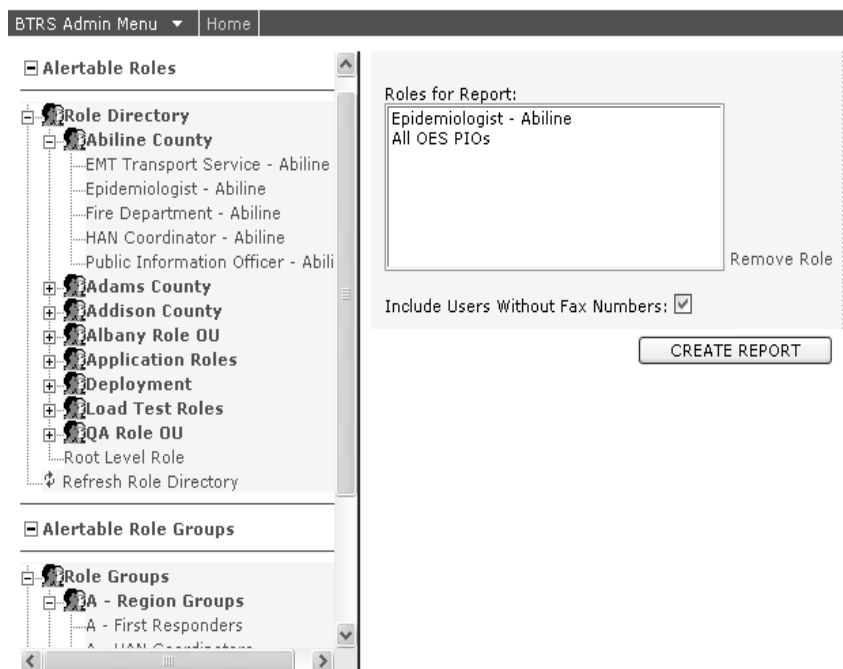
BTRS Admin Menu ▼ | Home

Alertable Roles

Role Directory
Abiline County
EMT Transport Service - Abiline
Epidemiologist - Abiline
Fire Department - Abiline
HAN Coordinator - Abiline
Public Information Officer - Abili
Adams County
Addison County
Albany Role OU
Application Roles
Deployment
Load Test Roles
QA Role OU
Root Level Role
Refresh Role Directory

Alertable Role Groups

Role Groups
A - Region Groups
A - First Responders
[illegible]

Roles for Report:
Epidemiologist - Abiline
All OES PIOs

Remove Role

Include Users Without Fax Numbers: ☑

CREATE REPORT